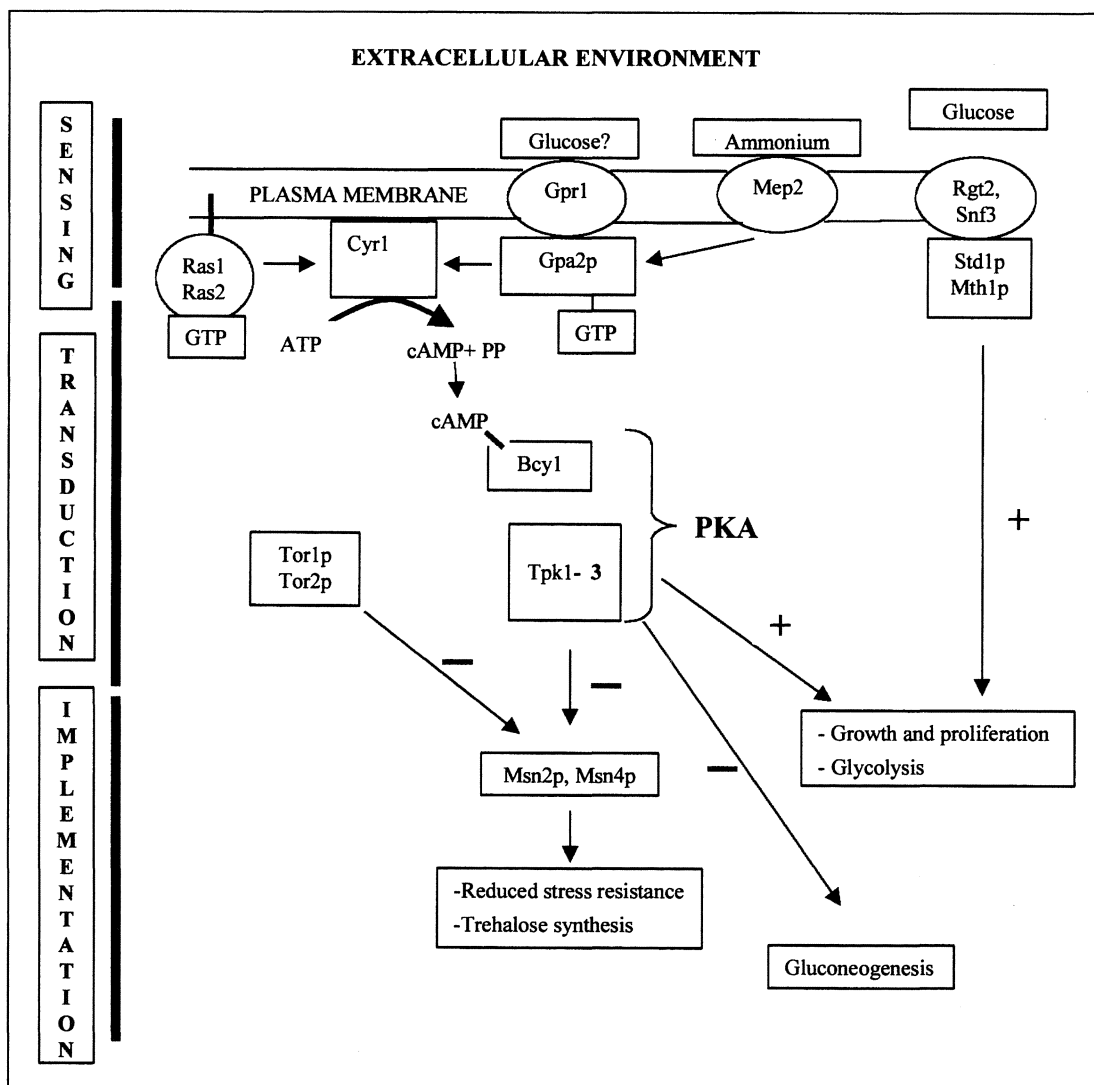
EXTRACELLULAR ENVIRONMENT

SENSING

TRANSDUCTION

IMPLEMENTATION

Glucose?

Ammonium

Glucose

PLASMA MEMBRANE

Gpr1

Mep2

Rgt2, Snf3

Ras1 Ras2

Cyr1

Gpa2p

Std1p Mth1p

GTP

ATP

GTP

cAMP+ PP

cAMP

Bcy1

PKA

Tor1p Tor2p

Tpk1- 3

+

+

Msn2p, Msn4p

- Growth and proliferation
- Glycolysis

-Reduced stress resistance
-Trehalose synthesis

Gluconeogenesis